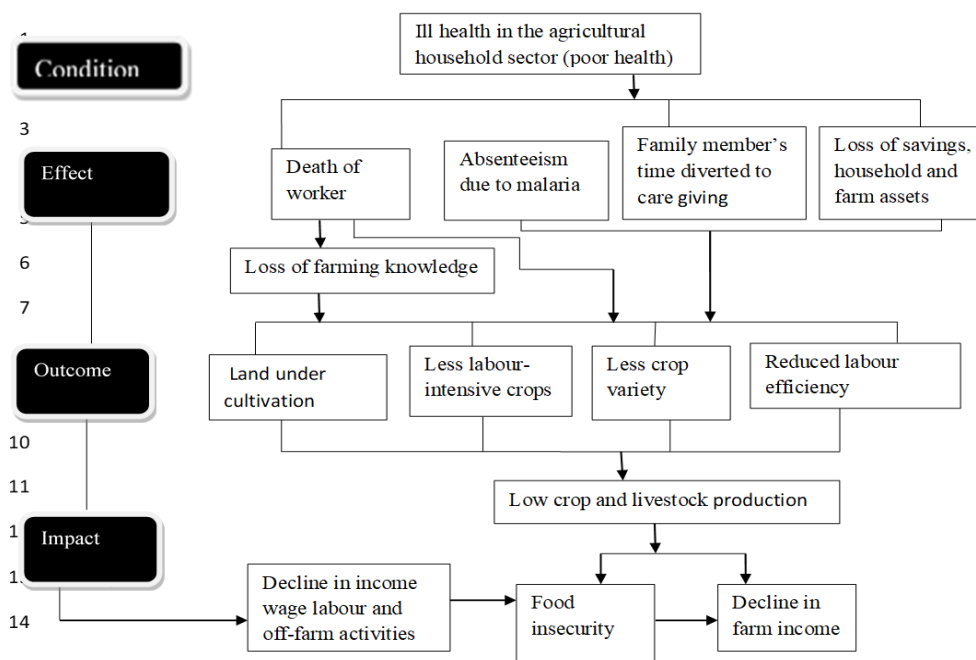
1

Condition

Ill health in the agricultural household sector (poor health)

3

Effect

Death of worker

Absenteeism due to malaria

Family member's time diverted to care giving

Loss of savings, household and farm assets

5

6

Loss of farming knowledge

7

Outcome

Land under cultivation

Less labour-intensive crops

Less crop variety

Reduced labour efficiency

10

11

Low crop and livestock production

1

Impact

1

14

Decline in income wage labour and off-farm activities

Food insecurity

Decline in farm income